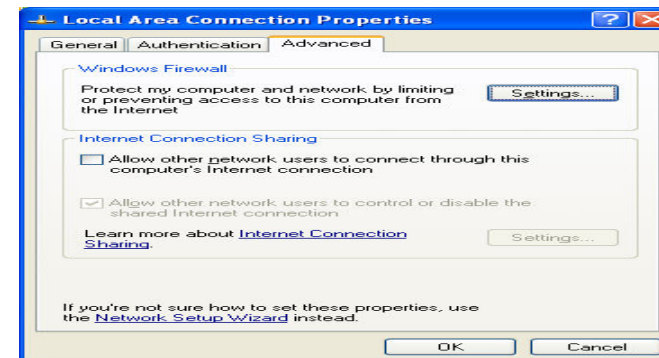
Local Area Connection Properties

General | Authentication | Advanced

Windows Firewall

Protect my computer and network by limiting or preventing access to this computer from the Internet

Settings...

Internet Connection Sharing

Allow other network users to connect through this computer's Internet connection

Allow other network users to control or disable the shared Internet connection

Learn more about Internet Connection Sharing.

Settings...

If you're not sure how to set these properties, use the Network Setup Wizard instead.

OK

Cancel